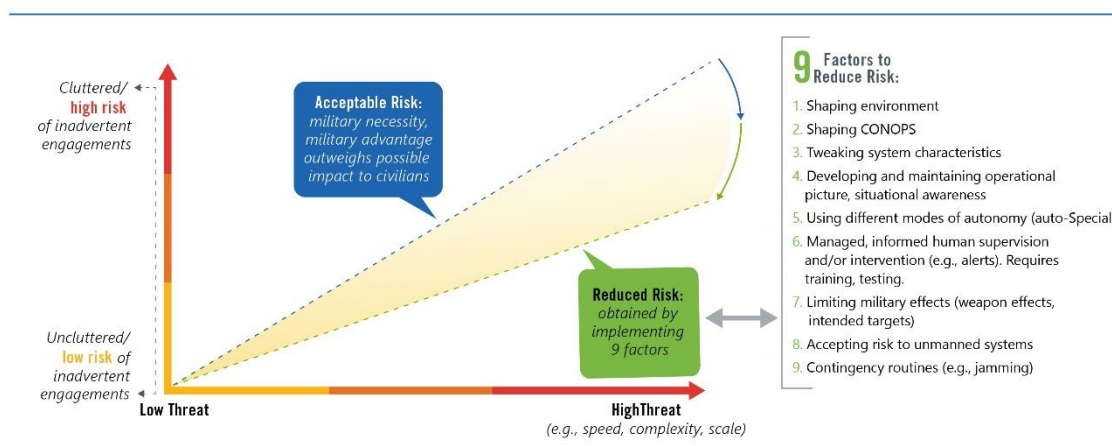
Cluttered/ high risk of inadvertent engagements

Uncluttered/ low risk of inadvertent engagements

Low Threat

HighThreat (e.g., speed, complexity, scale)

Acceptable Risk: military necessity, military advantage outweighs possible impact to civilians

Reduced Risk: obtained by implementing 9 factors

9 Factors to Reduce Risk:

1. Shaping environment
2. Shaping CONOPS
3. Tweaking system characteristics
4. Developing and maintaining operational picture, situational awareness
5. Using different modes of autonomy (auto-Special
6. Managed, informed human supervision and/or intervention (e.g., alerts). Requires training, testing.
7. Limiting military effects (weapon effects, intended targets)
8. Accepting risk to unmanned systems
9. Contingency routines (e.g., jamming)